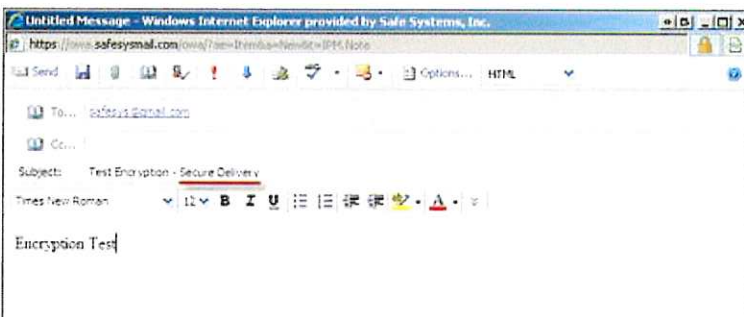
Untitled Message - Windows Internet Explorer provided by Safe Systems, Inc.

https://owa.safesysmail.com/owa/?ae=Item&a=New&t=IPM.Note

Send | Options... | HTML

To... safesys@gmail.com

Cc...

Subject: Test Encryption - Secure Delivery

Times New Roman | 12 | B | I | U

Encryption Test